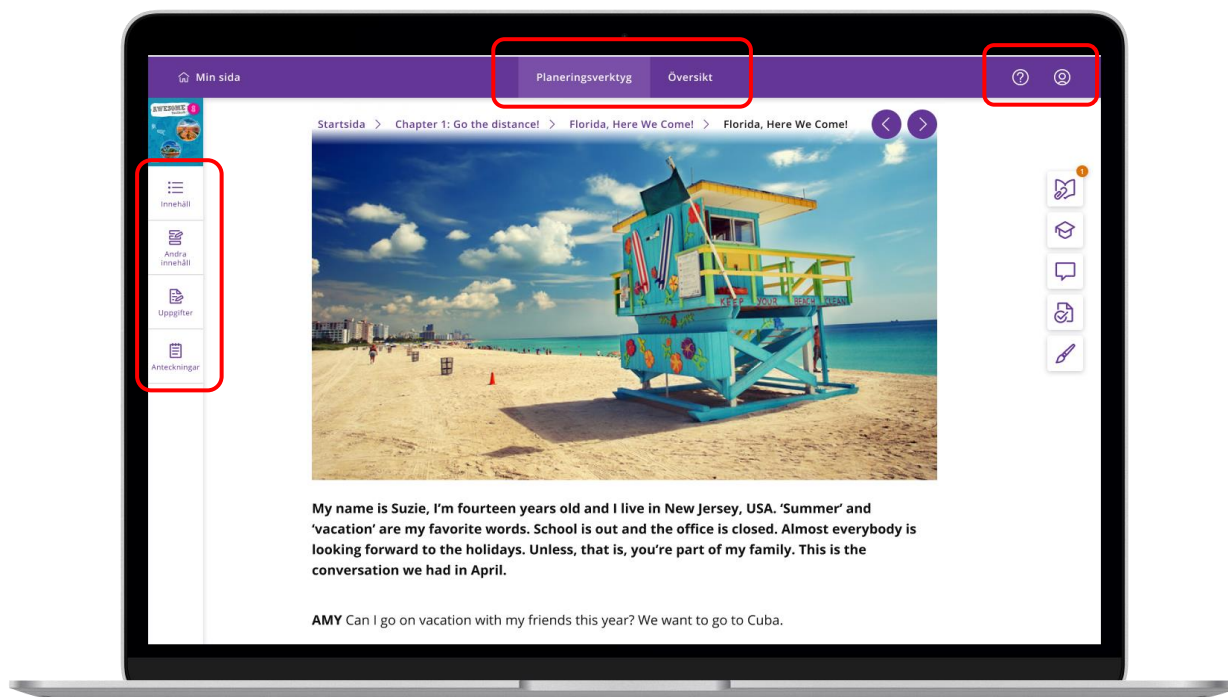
Min sida

Planeringsverktyg Översikt

AWESOME 8

Innehåll

Andra innehåll

Uppgifter

Anteckningar

Startsida > Chapter 1: Go the distance! > Florida, Here We Come! > Florida, Here We Come!

1

KEEP YOUR BEACH CLEAN

My name is Suzie, I'm fourteen years old and I live in New Jersey, USA. 'Summer' and 'vacation' are my favorite words. School is out and the office is closed. Almost everybody is looking forward to the holidays. Unless, that is, you're part of my family. This is the conversation we had in April.

AMY Can I go on vacation with my friends this year? We want to go to Cuba.